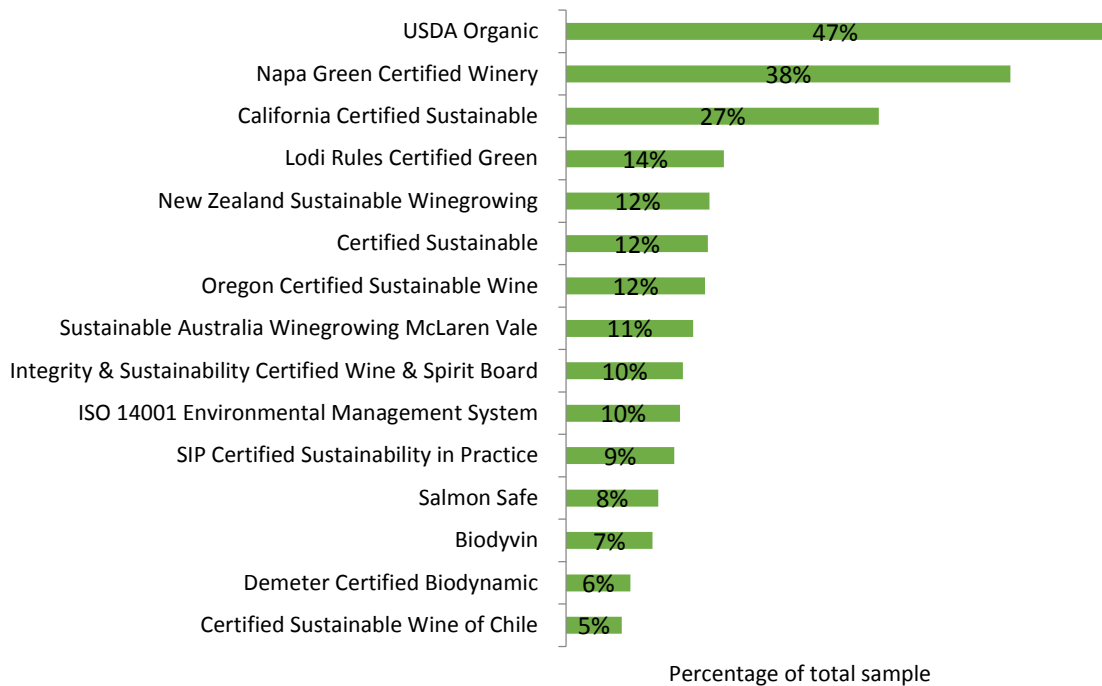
| Certification | Percentage |
|---|---|
| USDA Organic | 47% |
| Napa Green Certified Winery | 38% |
| California Certified Sustainable | 27% |
| Lodi Rules Certified Green | 14% |
| New Zealand Sustainable Winegrowing | 12% |
| Certified Sustainable | 12% |
| Oregon Certified Sustainable Wine | 12% |
| Sustainable Australia Winegrowing McLaren Vale | 11% |
| Integrity & Sustainability Certified Wine & Spirit Board | 10% |
| ISO 14001 Environmental Management System | 10% |
| SIP Certified Sustainability in Practice | 9% |
| Salmon Safe | 8% |
| Biodyvin | 7% |
| Demeter Certified Biodynamic | 6% |
| Certified Sustainable Wine of Chile | 5% |

Percentage of total sample